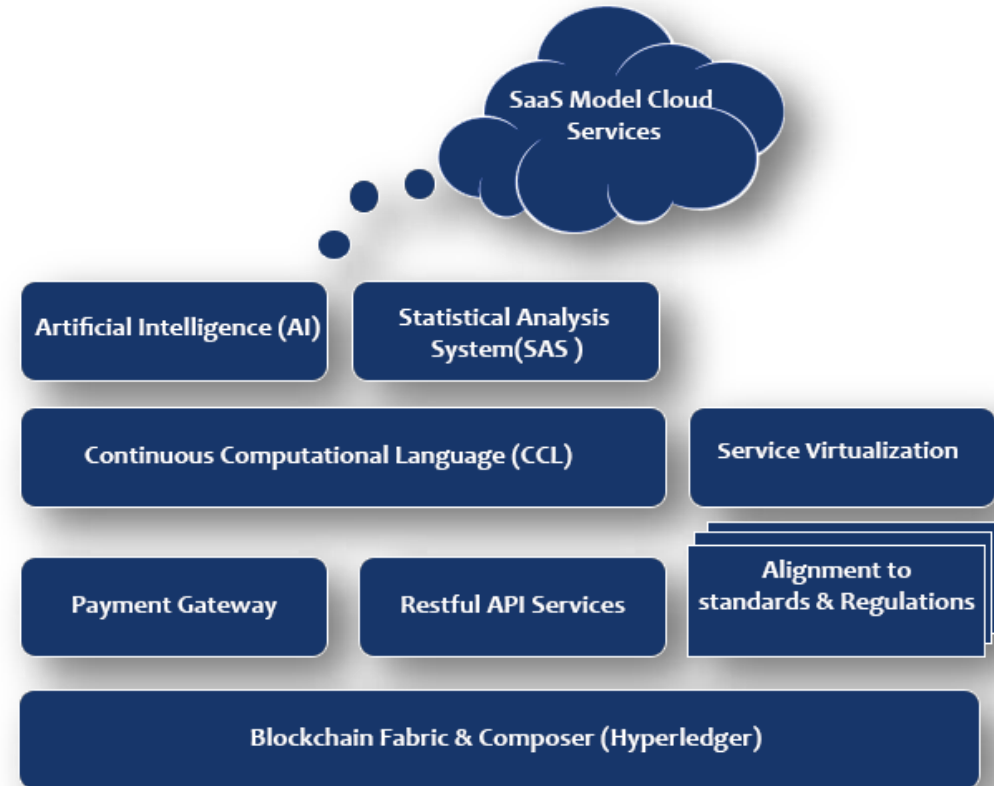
SaaS Model Cloud Services

Artificial Intelligence (AI)

Statistical Analysis System(SAS )

Continuous Computational Language (CCL)

Service Virtualization

Payment Gateway

Restful API Services

Alignment to standards & Regulations

Blockchain Fabric & Composer (Hyperledger)